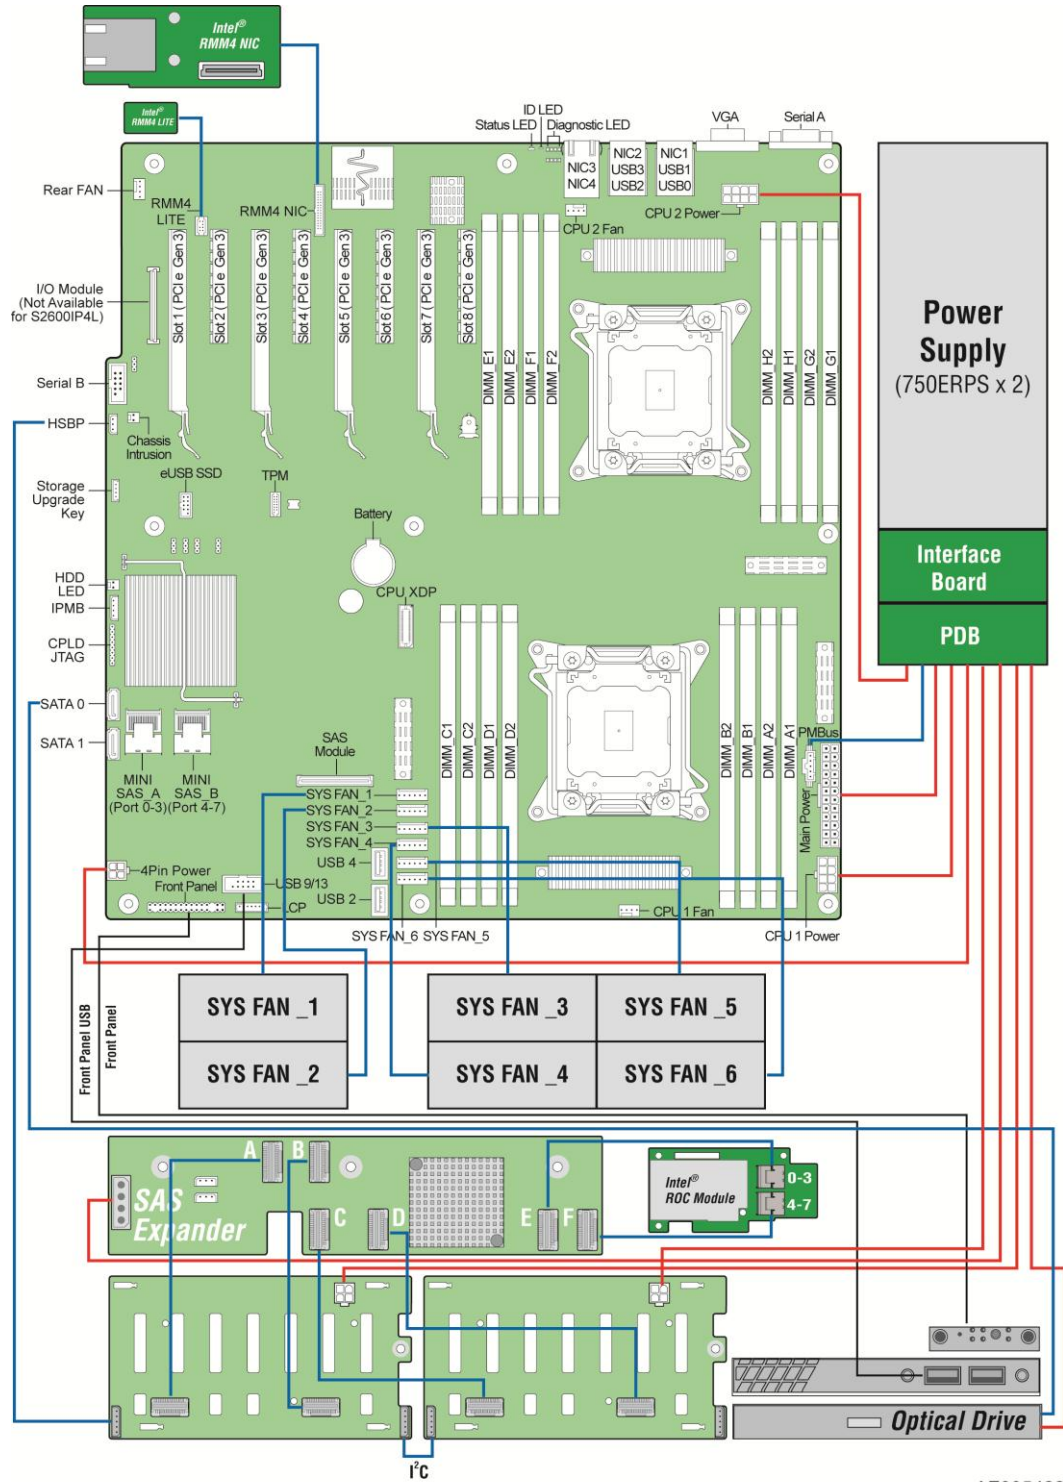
Intel® RMM4 NIC

Intel® RMM4 LITE

ID LED
Status LED
Diagnostic LED
VGA
Serial A
NIC2 USB3 USB2
NIC1 USB1 USB0
NIC3 NIC4
CPU 2 Power
CPU 2 Fan
Rear FAN
RMM4 LITE
RMM4 NIC
I/O Module (Not Available for S2600IP4L)
Slot 1 (PCIe Gen3)
Slot 2 (PCIe Gen3)
Slot 3 (PCIe Gen3)
Slot 4 (PCIe Gen3)
Slot 5 (PCIe Gen3)
Slot 6 (PCIe Gen3)
Slot 7 (PCIe Gen3)
Slot 8 (PCIe Gen3)
DIMM_E1 DIMM_E2 DIMM_F1 DIMM_F2
DIMM_H2 DIMM_H1 DIMM_G2 DIMM_G1
Serial B
HSBP
Chassis Intrusion
Storage Upgrade Key
eUSB SSD
TPM
Battery
HDD LED
IPMB
CPLD JTAG
CPU XDP
SATA 0
SATA 1
MINI SAS_A (Port 0-3)
MINI SAS_B (Port 4-7)
SAS Module
DIMM_C1 DIMM_C2 DIMM_D1 DIMM_D2
DIMM_B2 DIMM_B1 DIMM_A2 DIMM_A1
PMBus
Main Power
SYS FAN_1
SYS FAN_2
SYS FAN_3
SYS FAN_4
USB 4
USB 2
4Pin Power
Front Panel
USB 9/13
LCP
SYS FAN_6 SYS FAN_5
CPU 1 Fan
CPU 1 Power

Power Supply (750ERPS x 2)
Interface Board
PDB

Front Panel USB
Front Panel

SYS FAN _1
SYS FAN _2
SYS FAN _3
SYS FAN _4
SYS FAN _5
SYS FAN _6

A B C D E F
SAS Expander
Intel® ROC Module
0-3
4-7

Optical Drive
I²C